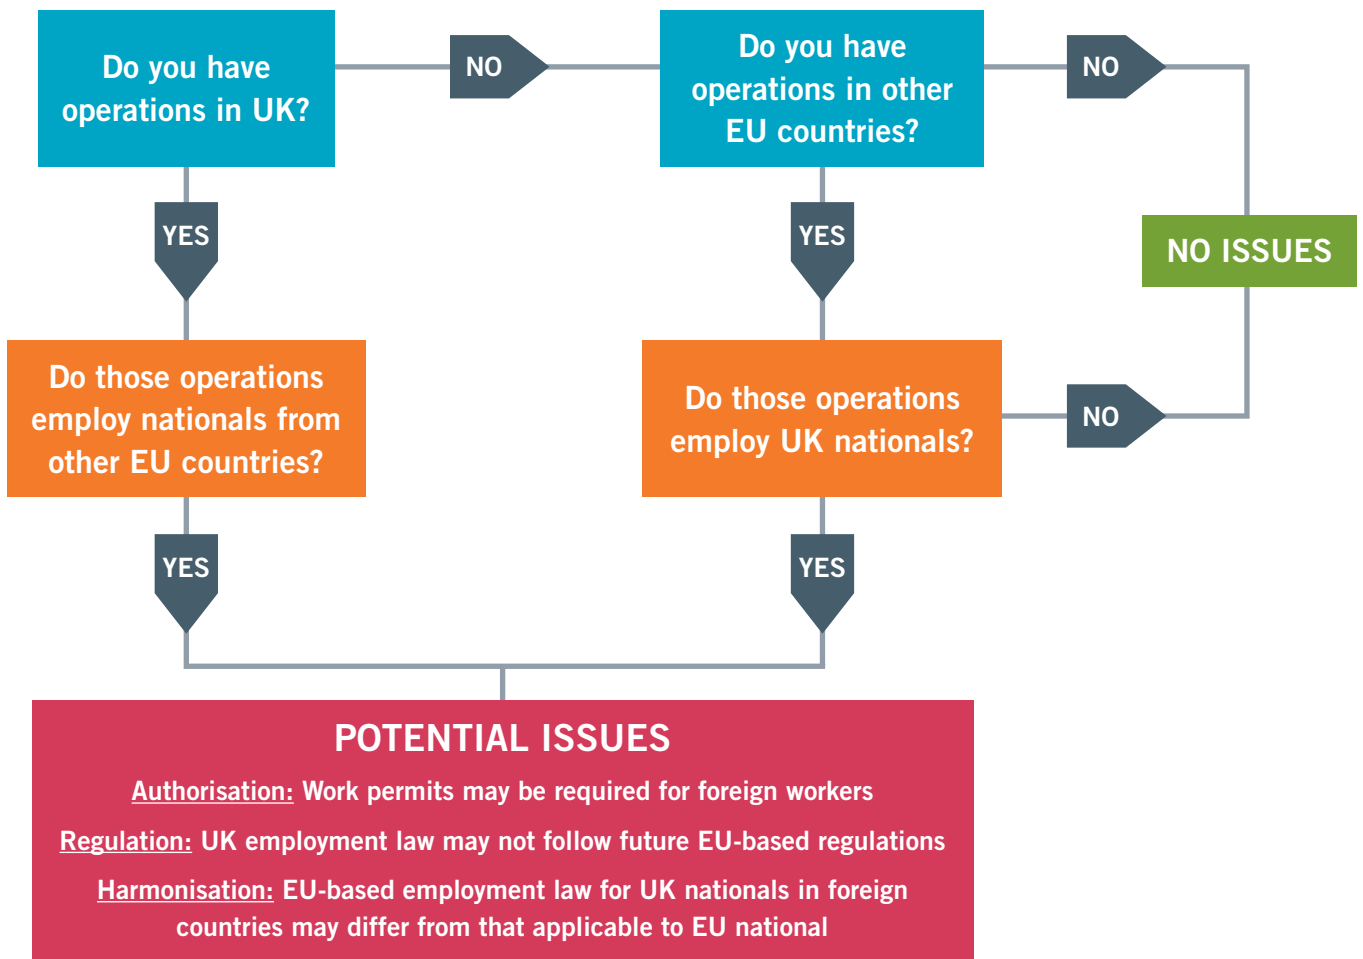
Do you have operations in UK?

NO

Do you have operations in other EU countries?

NO

YES

YES

NO ISSUES

Do those operations employ nationals from other EU countries?

Do those operations employ UK nationals?

NO

YES

YES

POTENTIAL ISSUES

Authorisation: Work permits may be required for foreign workers

Regulation: UK employment law may not follow future EU-based regulations

Harmonisation: EU-based employment law for UK nationals in foreign countries may differ from that applicable to EU national